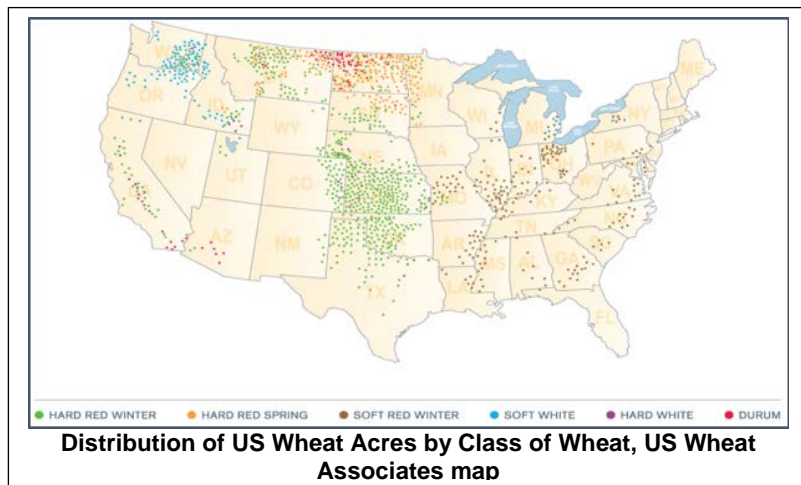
WA
OR
ID
MT
ND
MN
WY
SD
WI
MI
NY
ME
NV
UT
CO
NE
IA
IL
IN
OH
PA
KS
MO
KY
WV
VA
AZ
NM
OK
AR
TN
NC
SC
TX
LA
MS
AL
GA
FL

HARD RED WINTER   HARD RED SPRING   SOFT RED WINTER   SOFT WHITE   HARD WHITE   DURUM

Distribution of US Wheat Acres by Class of Wheat, US Wheat Associates map